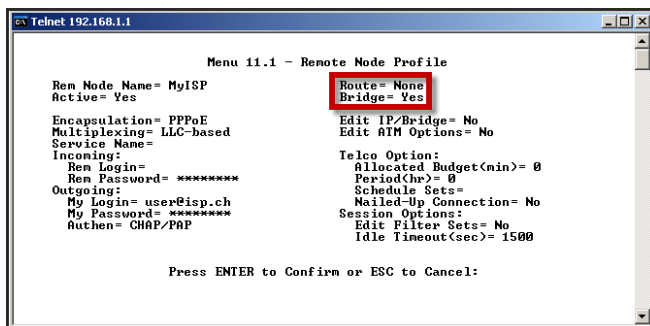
Telnet 192.168.1.1

Menu 11.1 - Remote Node Profile

Rem Node Name= MyISP
Active= Yes

Route= None
Bridge= Yes

Encapsulation= PPPoE
Multiplexing= LLC-based
Service Name=
Incoming:
Rem Login=
Rem Password= ********
Outgoing:
My Login= user@isp.ch
My Password= ********
Authen= CHAP/PAP

Edit IP/Bridge= No
Edit ATM Options= No

Telco Option:
Allocated Budget(min)= 0
Period(hr)= 0
Schedule Sets=
Nailed-Up Connection= No
Session Options:
Edit Filter Sets= No
Idle Timeout(sec)= 1500

Press ENTER to Confirm or ESC to Cancel: